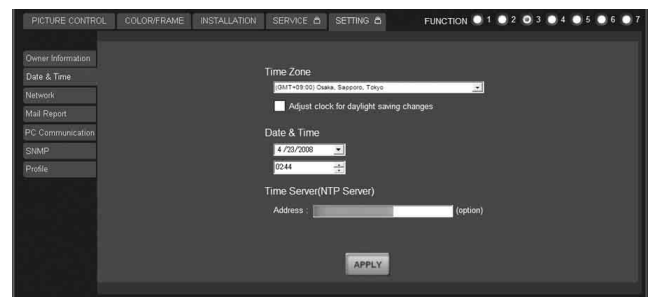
PICTURE CONTROL COLOR/FRAME INSTALLATION SERVICE SETTING FUNCTION 1 2 3 4 5 6 7

Owner Information
Date & Time
Network
Mail Report
PC Communication
SNMP
Profile

Time Zone
(GMT+09:00) Osaka, Sapporo, Tokyo
Adjust clock for daylight saving changes

Date & Time
4 /23/2008
0244

Time Server(NTP Server)
Address : (option)

APPLY